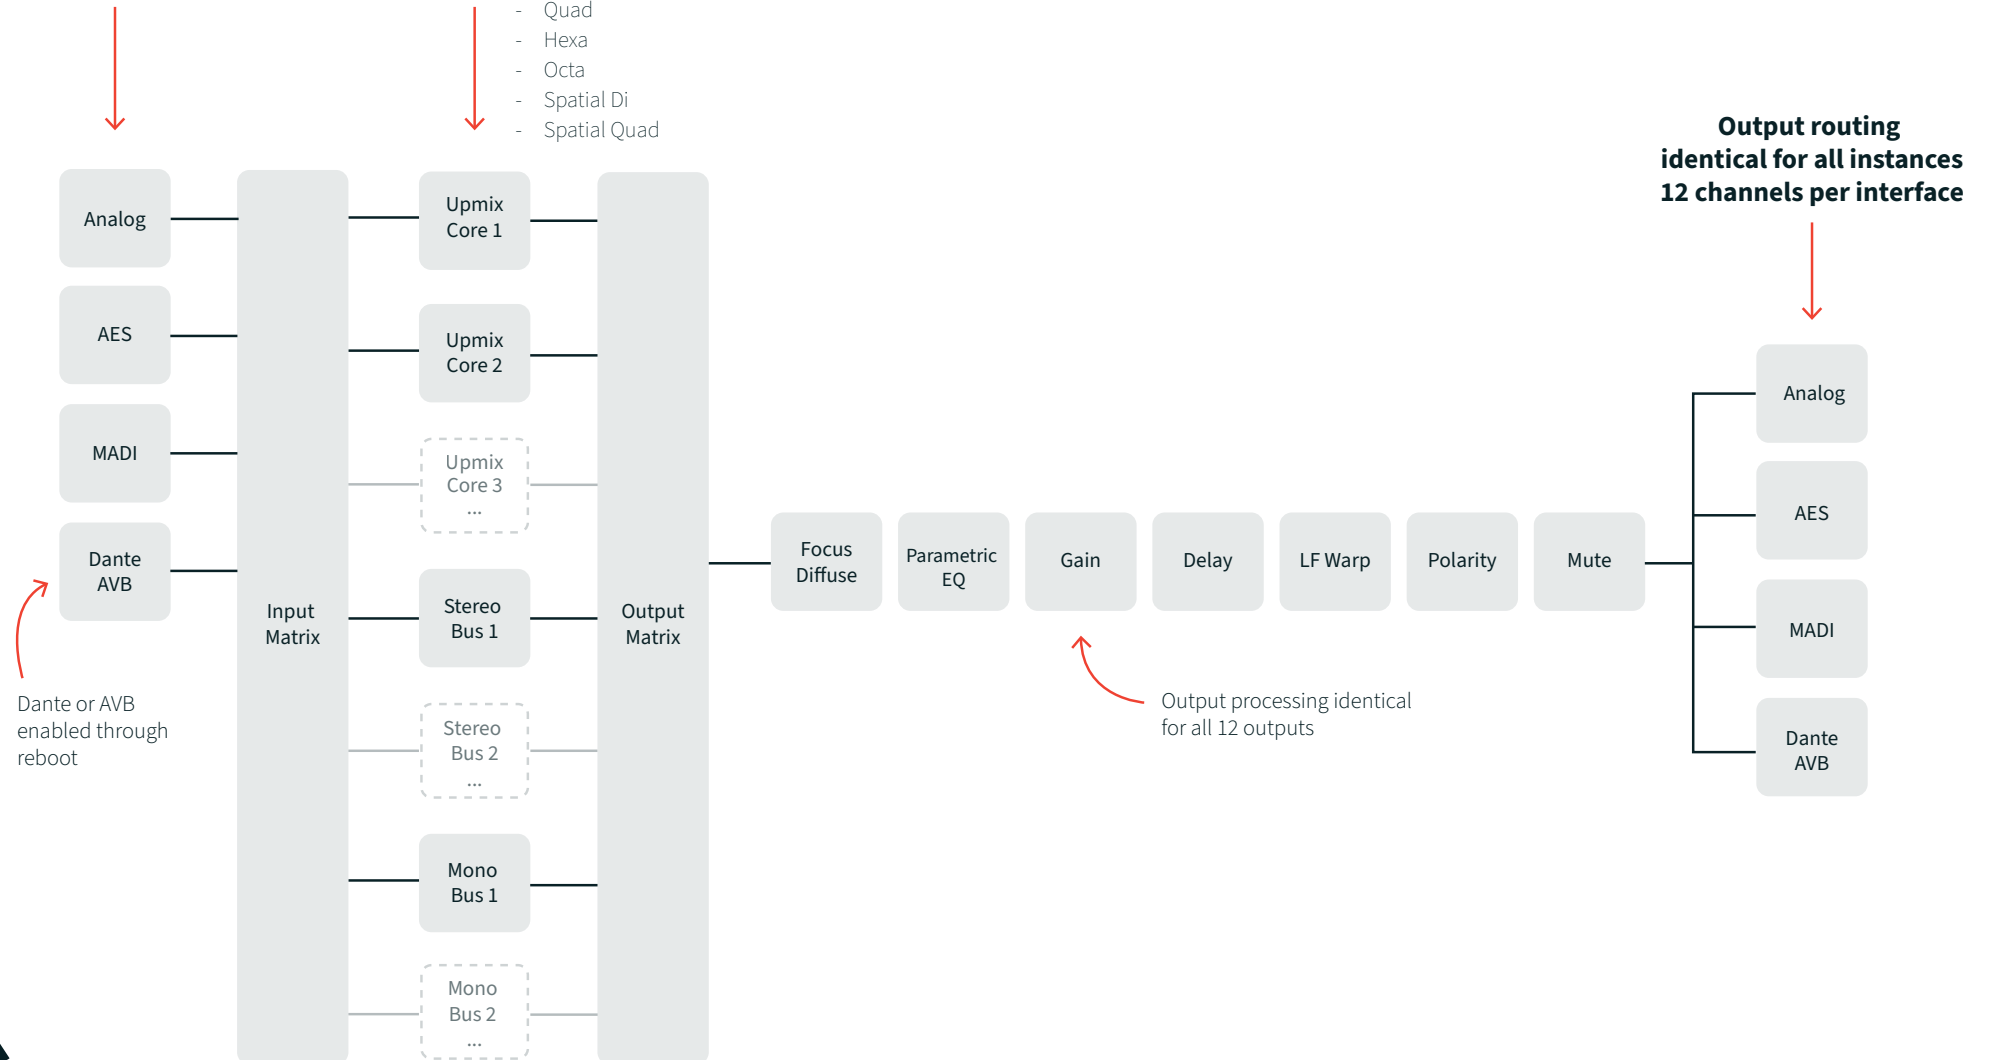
- Quad
- Hexa
- Octa
- Spatial Di
- Spatial Quad

Output routing identical for all instances 12 channels per interface

Analog

AES

MADI

Dante AVB

Dante or AVB enabled through reboot

Input Matrix

Upmix Core 1

Upmix Core 2

Upmix Core 3 ...

Stereo Bus 1

Stereo Bus 2 ...

Mono Bus 1

Mono Bus 2 ...

Output Matrix

Focus Diffuse

Parametric EQ

Gain

Delay

LF Warp

Polarity

Mute

Output processing identical for all 12 outputs

Analog

AES

MADI

Dante AVB